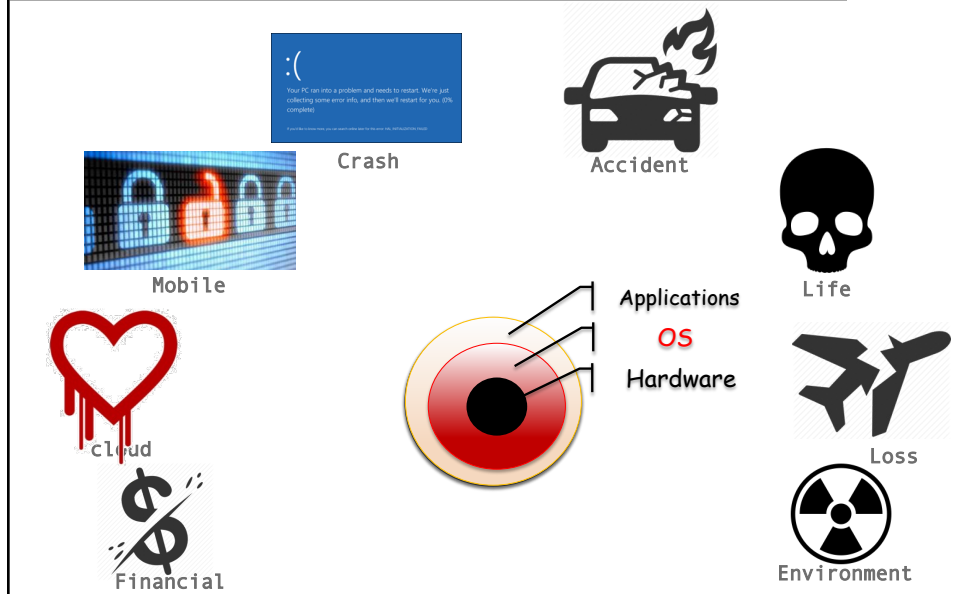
:(

Your PC ran into a problem and needs to restart. We're just collecting some error info, and then we'll restart for you. (0% complete)

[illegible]

Crash

Accident

Mobile

Life

Applications

OS

Hardware

cloud

Loss

Financial

Environment